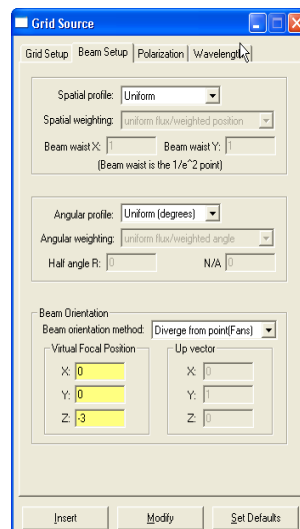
Grid Source

Grid Setup | Beam Setup | Polarization | Wavelength

Spatial profile: Uniform
Spatial weighting: uniform flux/weighted position
Beam waist X: 1 Beam waist Y: 1
(Beam waist is the 1/e^2 point)

Angular profile: Uniform (degrees)
Angular weighting: uniform flux/weighted angle
Half angle R: 0 N/A 0

Beam Orientation
Beam orientation method: Diverge from point(Fans)
Virtual Focal Position
X: 0
Y: 0
Z: -3
Up vector
X: 0
Y: 1
Z: 0

Insert | Modify | Set Defaults